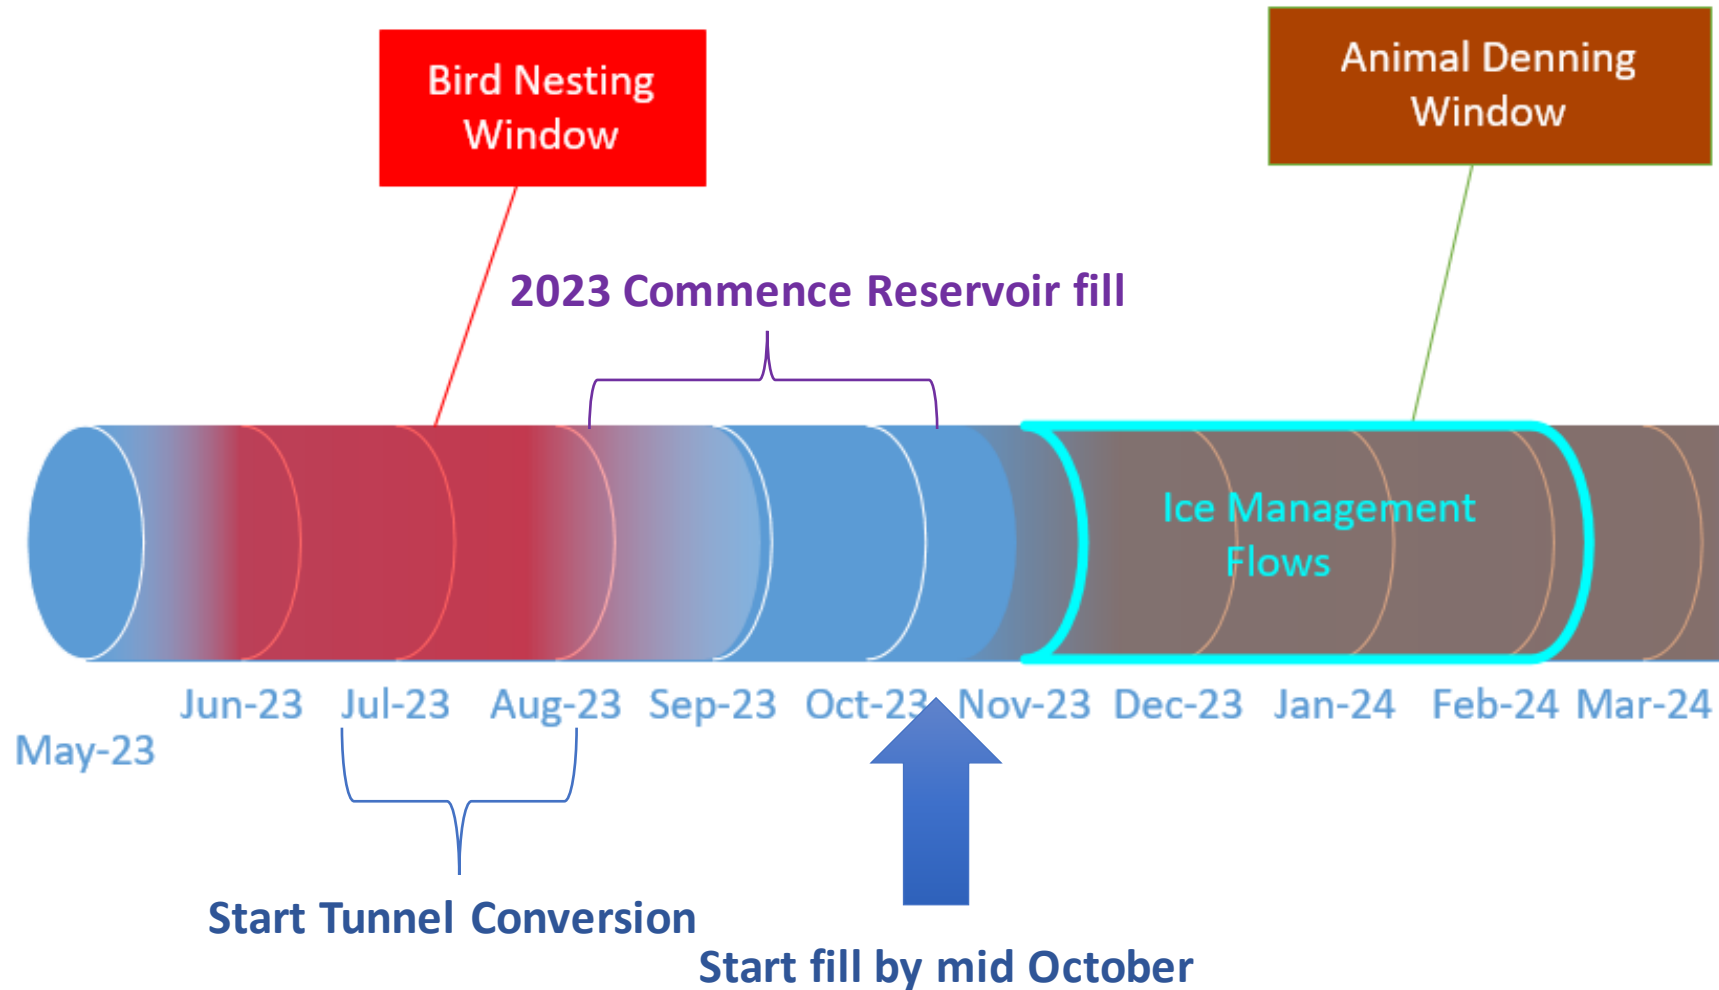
Bird Nesting Window

Animal Denning Window

2023 Commence Reservoir fill

Ice Management Flows

Jun-23 Jul-23 Aug-23 Sep-23 Oct-23 Nov-23 Dec-23 Jan-24 Feb-24 Mar-24

May-23

Start Tunnel Conversion

Start fill by mid October